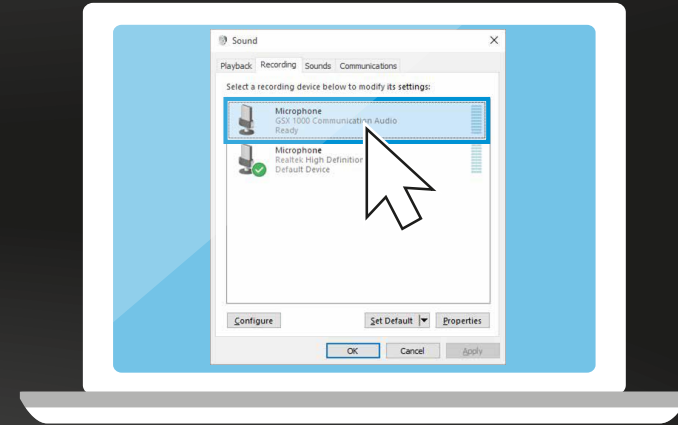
Sound

Playback Recording Sounds Communications

Select a recording device below to modify its settings:

Microphone
GSX 1000 Communication Audio
Ready

Microphone
Realtek High Definition
Default Device

Configure

Set Default

Properties

OK Cancel Apply